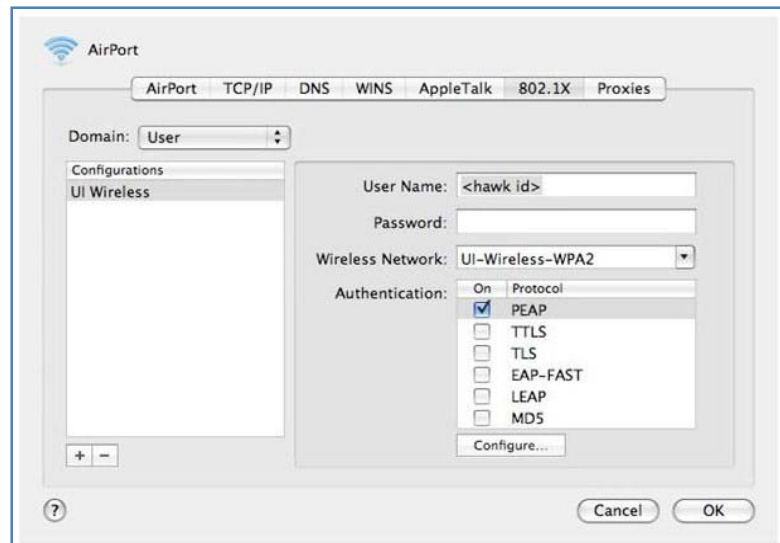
AirPort

AirPort | TCP/IP | DNS | WINS | AppleTalk | 802.1X | Proxies

Domain: User

Configurations
UI Wireless

User Name: <hawk id>

Password:

Wireless Network: UI-Wireless-WPA2

Authentication:

| On | Protocol |
|---|---|
| ☑ | PEAP |
| ☐ | TTLS |
| ☐ | TLS |
| ☐ | EAP-FAST |
| ☐ | LEAP |
| ☐ | MD5 |

Configure...

+ −

?

Cancel

OK